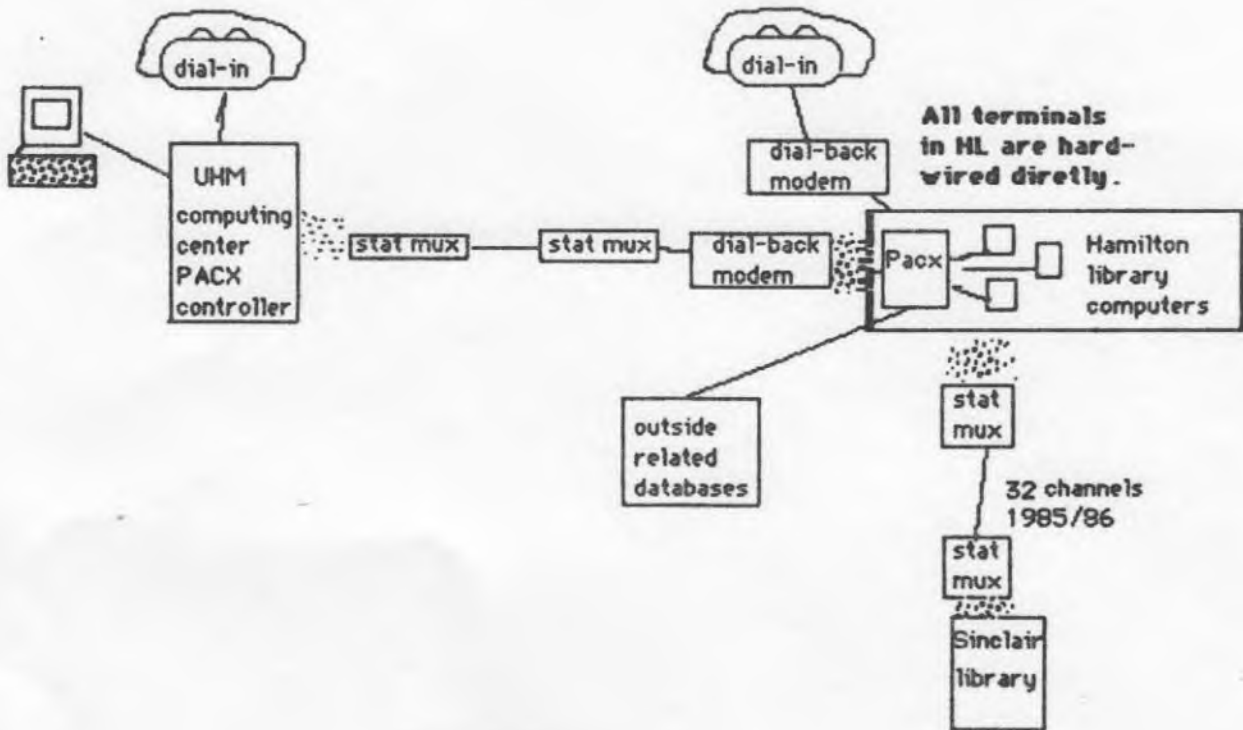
dial-in

dial-in

All terminals in HL are hard-wired diretly.

UHM computing center PACX controller

dial-back modem

stat mux

stat mux

dial-back modem

Pacx

Hamilton library computers

outside related databases

stat mux

32 channels 1985/86

stat mux

Sinclair library